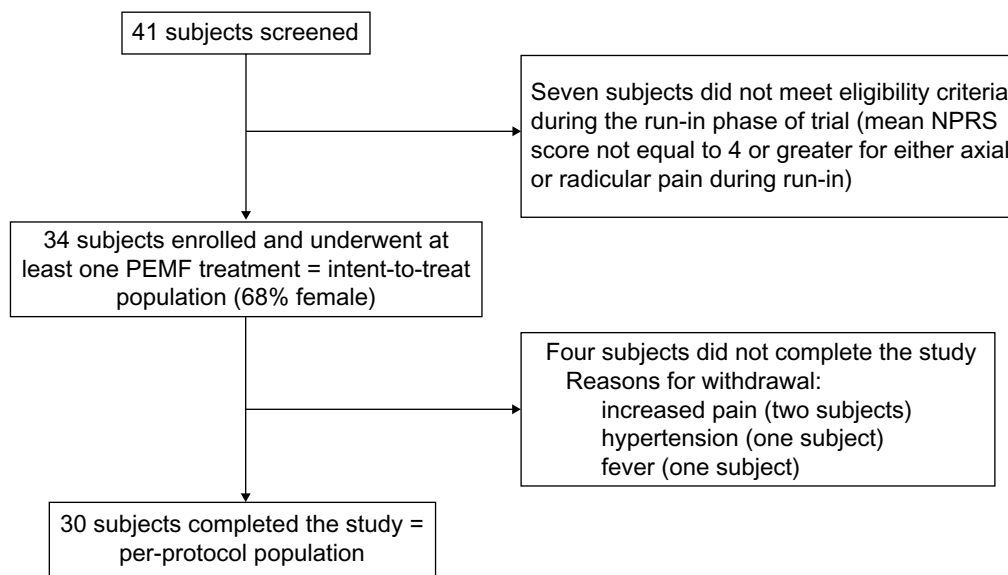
41 subjects screened

Seven subjects did not meet eligibility criteria during the run-in phase of trial (mean NPRS score not equal to 4 or greater for either axial or radicular pain during run-in)

34 subjects enrolled and underwent at least one PEMF treatment = intent-to-treat population (68% female)

Four subjects did not complete the study
Reasons for withdrawal:
increased pain (two subjects)
hypertension (one subject)
fever (one subject)

30 subjects completed the study = per-protocol population